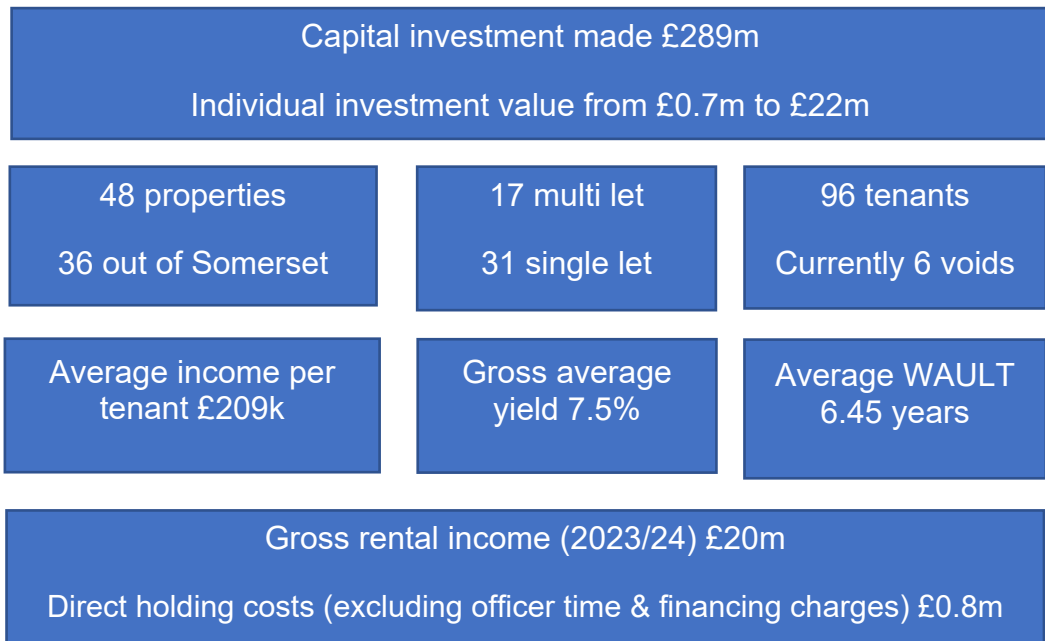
Capital investment made £289m

Individual investment value from £0.7m to £22m

48 properties

36 out of Somerset

17 multi let

31 single let

96 tenants

Currently 6 voids

Average income per tenant £209k

Gross average yield 7.5%

Average WAULT 6.45 years

Gross rental income (2023/24) £20m

Direct holding costs (excluding officer time & financing charges) £0.8m